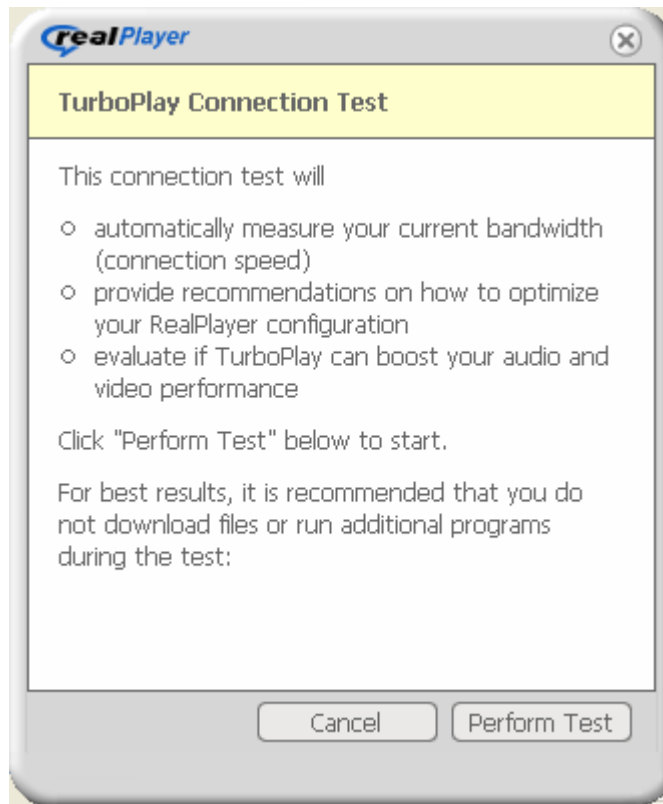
realPlayer

TurboPlay Connection Test

This connection test will

○ automatically measure your current bandwidth (connection speed)
○ provide recommendations on how to optimize your RealPlayer configuration
○ evaluate if TurboPlay can boost your audio and video performance

Click "Perform Test" below to start.

For best results, it is recommended that you do not download files or run additional programs during the test:

Cancel
Perform Test